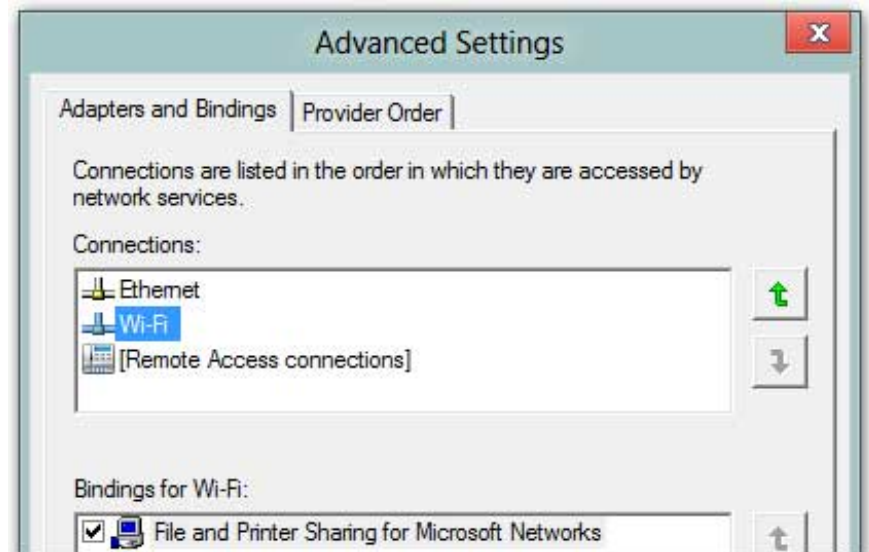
Advanced Settings

Adapters and Bindings | Provider Order

Connections are listed in the order in which they are accessed by network services.

Connections:

Ethernet
Wi-Fi
[Remote Access connections]

Bindings for Wi-Fi:

File and Printer Sharing for Microsoft Networks